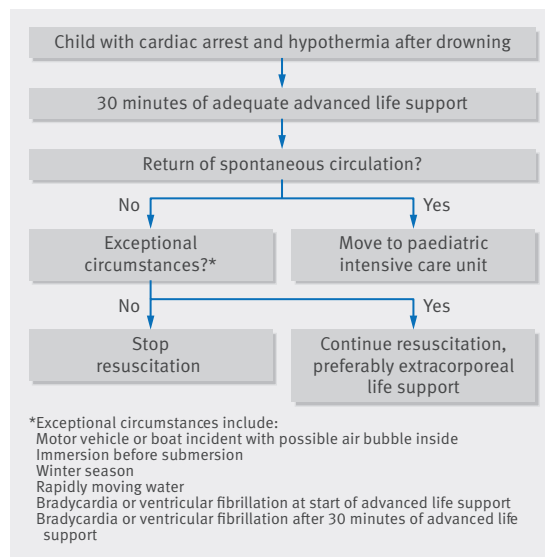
Child with cardiac arrest and hypothermia after drowning

30 minutes of adequate advanced life support

Return of spontaneous circulation?

No

Yes

Exceptional circumstances?*

Move to paediatric intensive care unit

No

Yes

Stop resuscitation

Continue resuscitation, preferably extracorporeal life support

*Exceptional circumstances include:
Motor vehicle or boat incident with possible air bubble inside
Immersion before submersion
Winter season
Rapidly moving water
Bradycardia or ventricular fibrillation at start of advanced life support
Bradycardia or ventricular fibrillation after 30 minutes of advanced life support